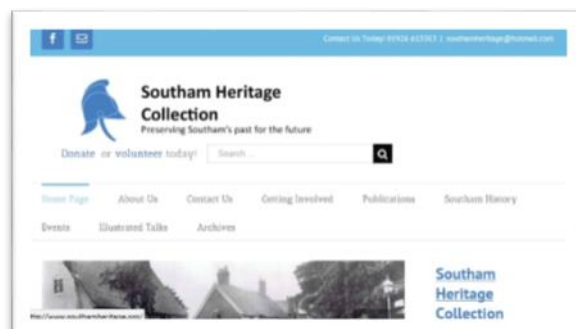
f ✉ Contact Us Today! 01926 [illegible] | southamheritage@hotmail.com

Southam Heritage Collection
Preserving Southam's past for the future

Donate or volunteer today! Search ...

Home Page About Us Contact Us Getting Involved Publications Southam History
Events Illustrated Talks Archives

Southam Heritage Collection

http://www.southamheritage.com/